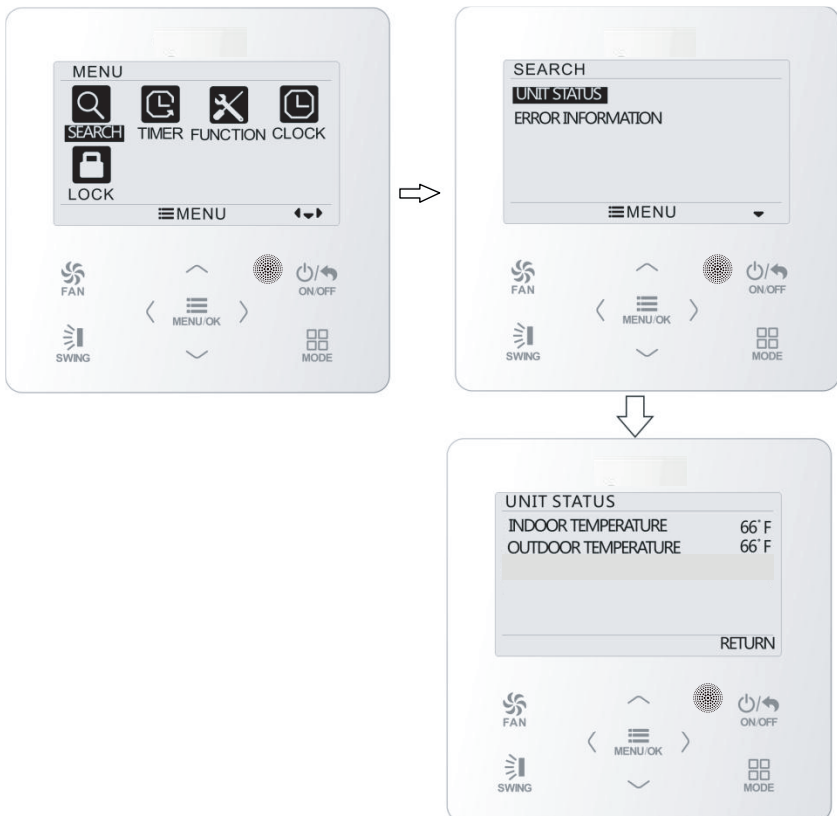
MENU
SEARCH TIMER FUNCTION CLOCK
LOCK
MENU

FAN
ON/OFF
MENU/OK
SWING
MODE

SEARCH
UNIT STATUS
ERROR INFORMATION
MENU

FAN
ON/OFF
MENU/OK
SWING
MODE

UNIT STATUS
INDOOR TEMPERATURE 66˚F
OUTDOOR TEMPERATURE 66˚F
RETURN

FAN
ON/OFF
MENU/OK
SWING
MODE